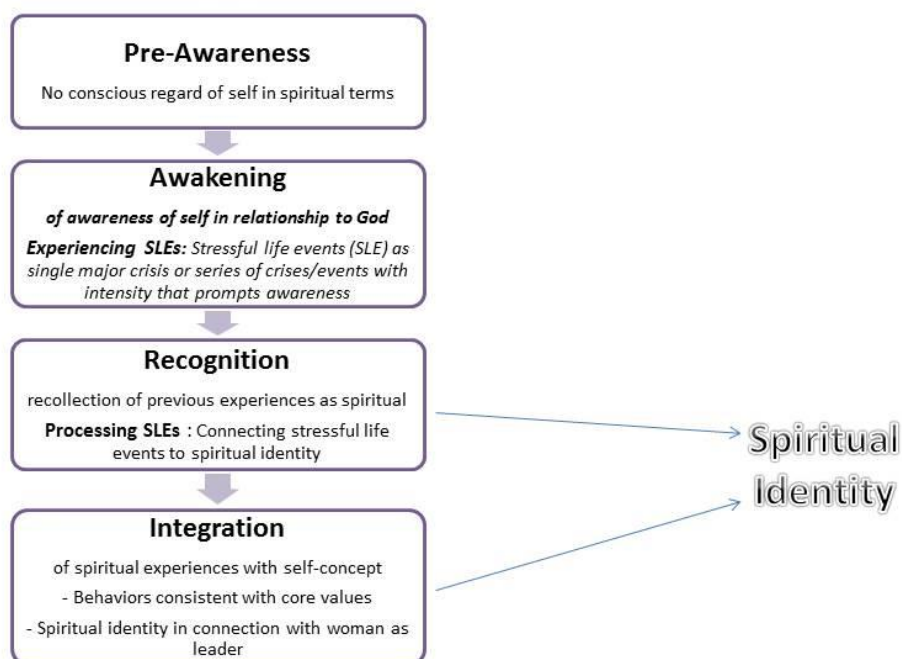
**Pre-Awareness**

No conscious regard of self in spiritual terms

**Awakening**

*of awareness of self in relationship to God*

***Experiencing SLEs:*** *Stressful life events (SLE) as single major crisis or series of crises/events with intensity that prompts awareness*

**Recognition**

recollection of previous experiences as spiritual

**Processing SLEs** : Connecting stressful life events to spiritual identity

**Integration**

of spiritual experiences with self-concept

- Behaviors consistent with core values

- Spiritual identity in connection with woman as leader

Spiritual Identity